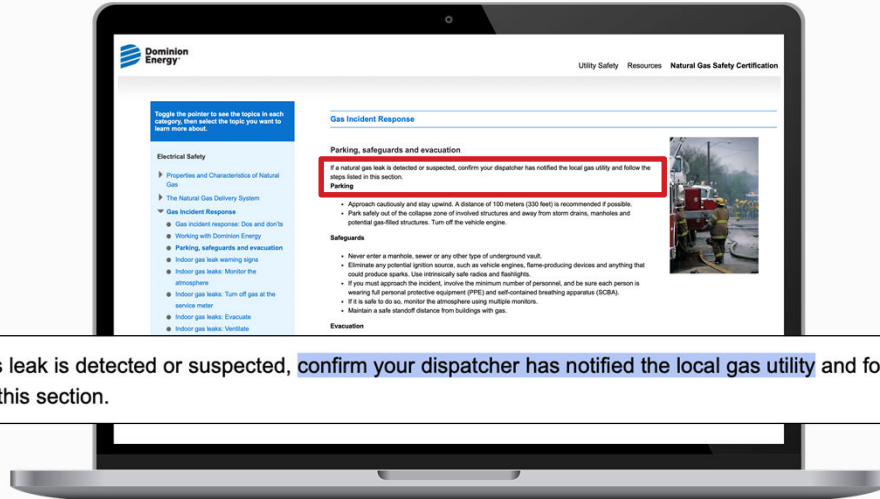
Dominion Energy

Utility Safety Resources Natural Gas Safety Certification

Toggle the pointer to see the topics in each category, then select the topic you want to learn more about.

Electrical Safety

Properties and Characteristics of Natural Gas

The Natural Gas Delivery System

Gas Incident Response

Gas incident response: Dos and don'ts

Working with Dominion Energy

Parking, safeguards and evacuation

Indoor gas leak warning signs

Indoor gas leaks: Monitor the atmosphere

Indoor gas leaks: Turn off gas at the service meter

Indoor gas leaks: Evacuate

Indoor gas leaks: Ventilate

Gas Incident Response

Parking, safeguards and evacuation

If a natural gas leak is detected or suspected, confirm your dispatcher has notified the local gas utility and follow the steps listed in this section.

Parking

- Approach cautiously and stay upwind. A distance of 100 meters (330 feet) is recommended if possible.
- Park safely out of the collapse zone of involved structures and away from storm drains, manholes and potential gas-filled structures. Turn off the vehicle engine.

Safeguards

- Never enter a manhole, sewer or any other type of underground vault.
- Eliminate any potential ignition source, such as vehicle engines, flame-producing devices and anything that could produce sparks. Use intrinsically safe radios and flashlights.
- If you must approach the incident, involve the minimum number of personnel, and be sure each person is wearing full personal protective equipment (PPE) and self-contained breathing apparatus (SCBA).
- If it is safe to do so, monitor the atmosphere using multiple monitors.
- Maintain a safe standoff distance from buildings with gas.

Evacuation

s leak is detected or suspected, confirm your dispatcher has notified the local gas utility and fo this section.